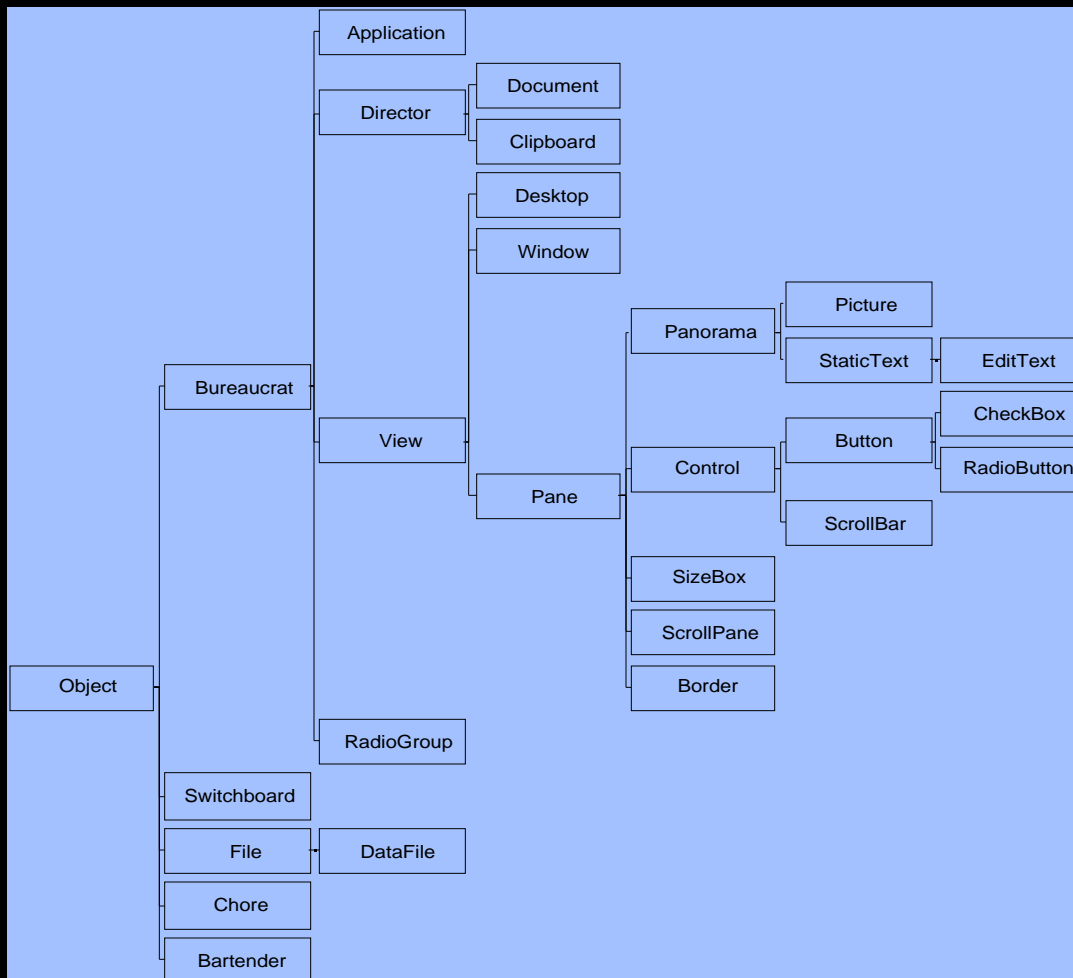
Application
Director
Document
Clipboard
Desktop
Window
Panorama
Picture
StaticText
EditText
Bureaucrat
CheckBox
View
Button
Control
RadioButton
Pane
ScrollBar
SizeBox
ScrollPane
Object
Border
RadioGroup
Switchboard
File
DataFile
Chore
Bartender